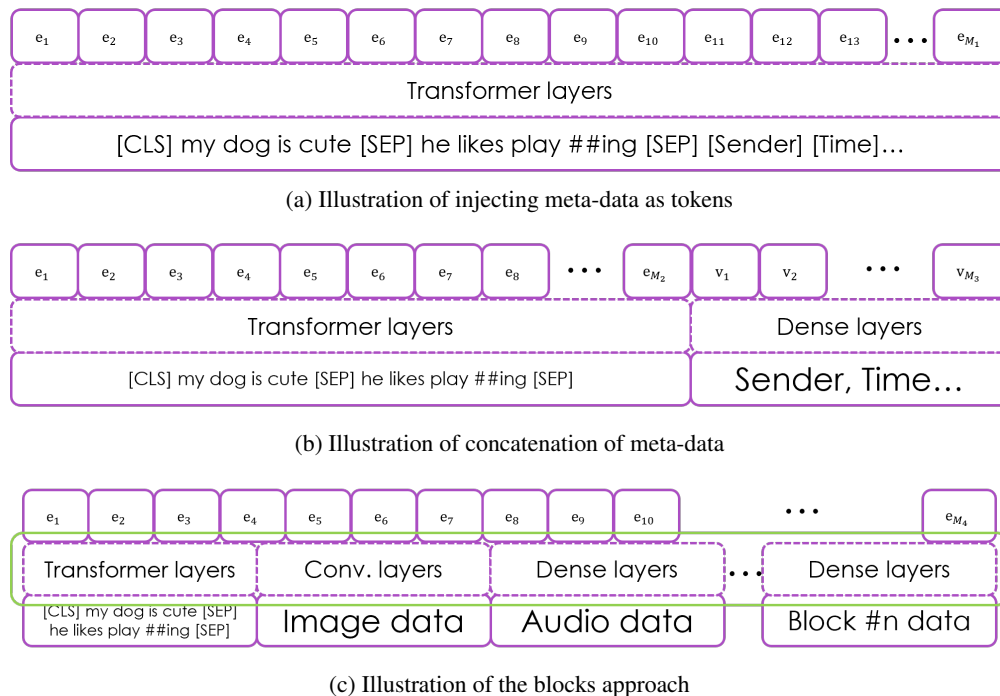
$e_1$ $e_2$ $e_3$ $e_4$ $e_5$ $e_6$ $e_7$ $e_8$ $e_9$ $e_{10}$ $e_{11}$ $e_{12}$ $e_{13}$ • • • $e_{M_1}$

Transformer layers

[CLS] my dog is cute [SEP] he likes play ##ing [SEP] [Sender] [Time]…

(a) Illustration of injecting meta-data as tokens

$e_1$ $e_2$ $e_3$ $e_4$ $e_5$ $e_6$ $e_7$ $e_8$ • • • $e_{M_2}$ $v_1$ $v_2$ • • • $v_{M_3}$

Transformer layers

Dense layers

[CLS] my dog is cute [SEP] he likes play ##ing [SEP]

Sender, Time…

(b) Illustration of concatenation of meta-data

$e_1$ $e_2$ $e_3$ $e_4$ $e_5$ $e_6$ $e_7$ $e_8$ $e_9$ $e_{10}$ • • • $e_{M_4}$

Transformer layers

Conv. layers

Dense layers

• • •

Dense layers

[CLS] my dog is cute [SEP] he likes play ##ing [SEP]

Image data

Audio data

Block #n data

(c) Illustration of the blocks approach